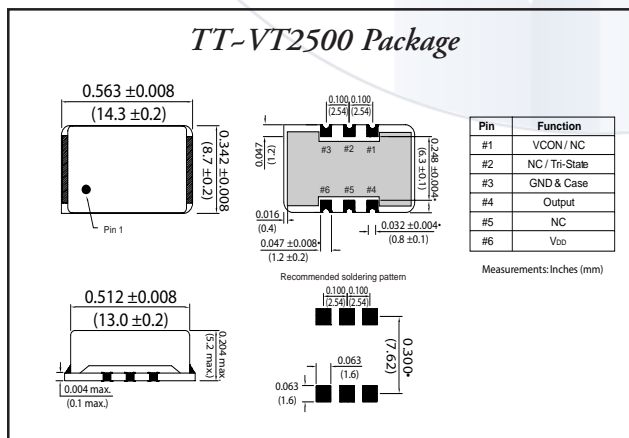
TT-VT2500 Package

0.563 ±0.008
(14.3 ±0.2)

0.342 ±0.008
(8.7 ±0.2)

Pin 1

0.100 0.100
(2.54) (2.54)

0.047
(1.2)

#3 #2 #1

#6 #5 #4

0.248 ±0.004
(6.3 ±0.1)

0.016
(0.4)

0.047 ±0.008
(1.2 ±0.2)

0.032 ±0.004
(0.8 ±0.1)

| Pin | Function |
|---|---|
| #1 | VCON / NC |
| #2 | NC / Tri-State |
| #3 | GND & Case |
| #4 | Output |
| #5 | NC |
| #6 | VDD |

Measurements: Inches (mm)

0.512 ±0.008
(13.0 ±0.2)

0.204 max
(5.2 max)

0.004 max.
(0.1 max.)

Recommended soldering pattern

0.100 0.100
(2.54) (2.54)

0.300
(7.62)

0.063
(1.6)

0.063
(1.6)